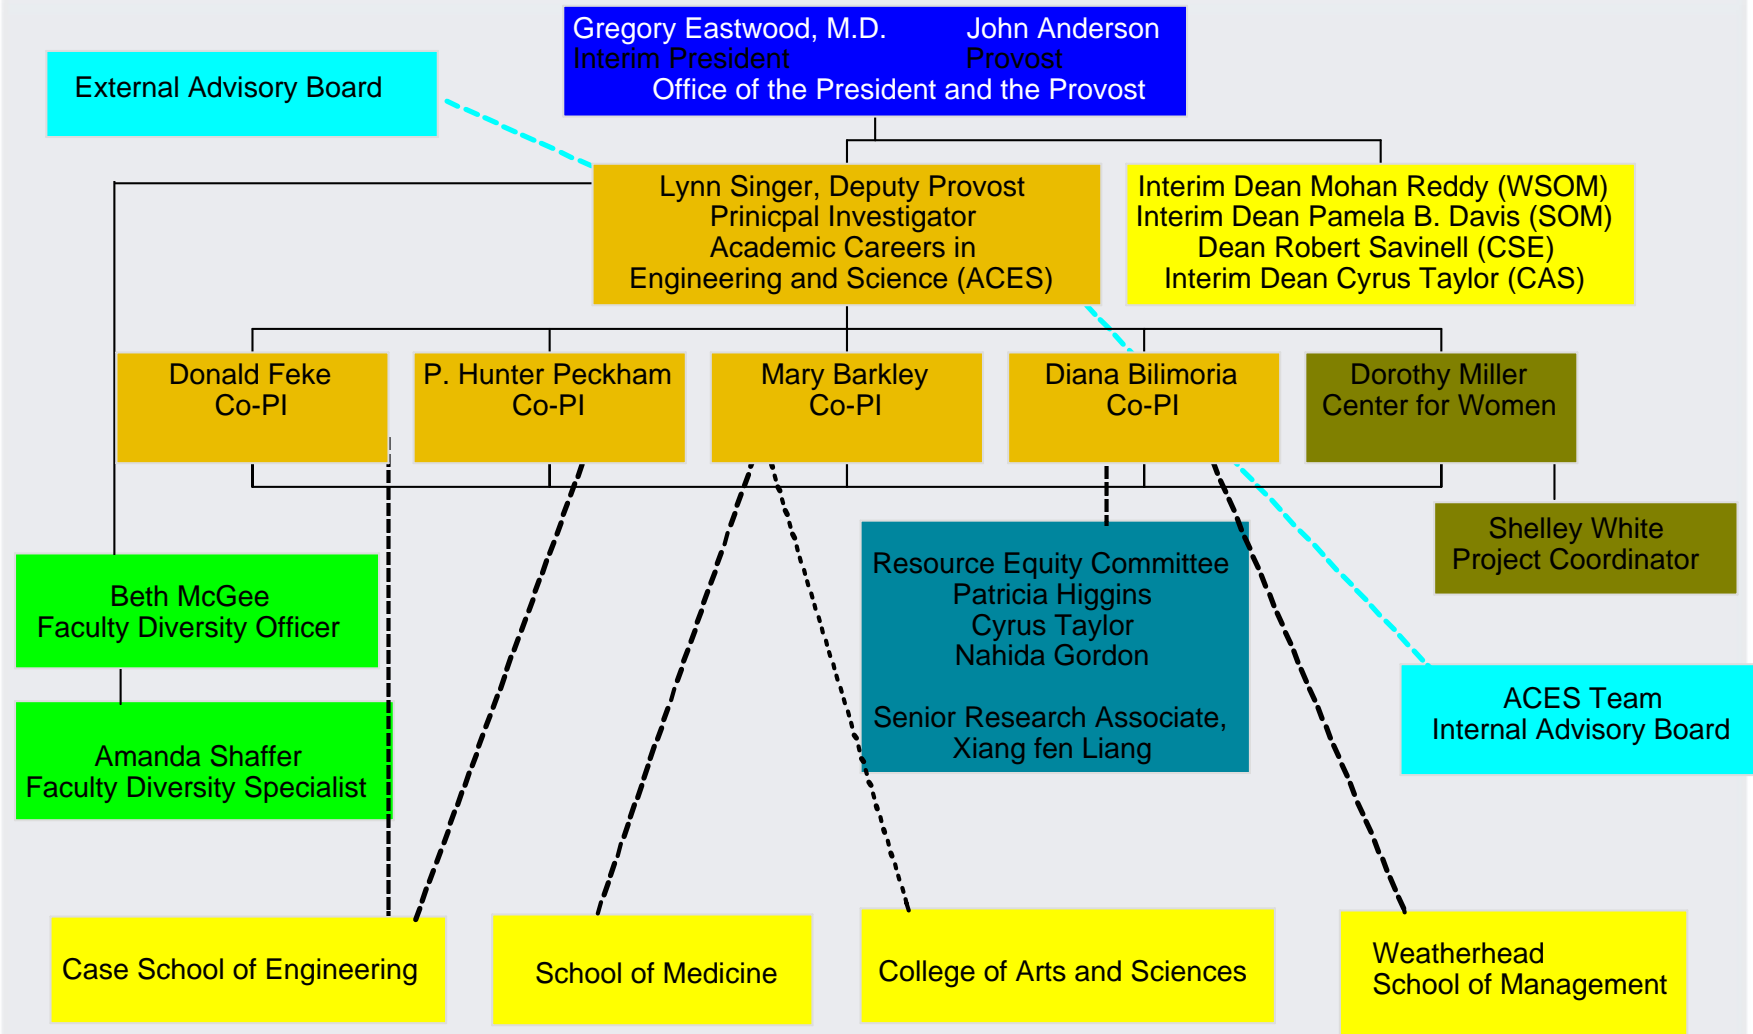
Gregory Eastwood, M.D. Interim President

John Anderson Provost

Office of the President and the Provost

External Advisory Board

Lynn Singer, Deputy Provost
Prinicpal Investigator
Academic Careers in
Engineering and Science (ACES)

Interim Dean Mohan Reddy (WSOM)
Interim Dean Pamela B. Davis (SOM)
Dean Robert Savinell (CSE)
Interim Dean Cyrus Taylor (CAS)

Donald Feke
Co-PI

P. Hunter Peckham
Co-PI

Mary Barkley
Co-PI

Diana Bilimoria
Co-PI

Dorothy Miller
Center for Women

Shelley White
Project Coordinator

Beth McGee
Faculty Diversity Officer

Amanda Shaffer
Faculty Diversity Specialist

Resource Equity Committee
Patricia Higgins
Cyrus Taylor
Nahida Gordon

Senior Research Associate,
Xiang fen Liang

ACES Team
Internal Advisory Board

Case School of Engineering

School of Medicine

College of Arts and Sciences

Weatherhead
School of Management